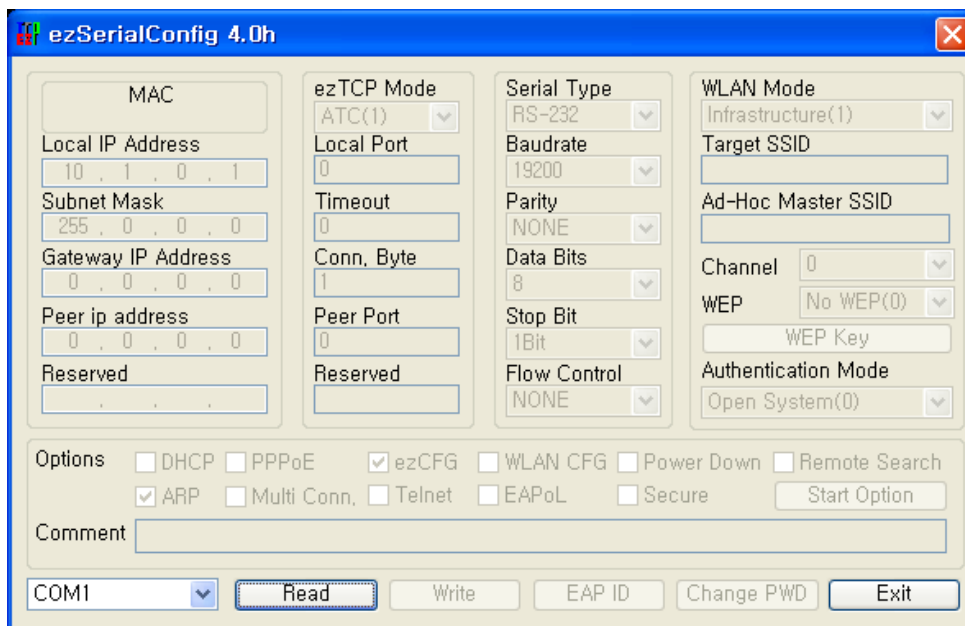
ezSerialConfig 4.0h

MAC

Local IP Address
10 . 1 . 0 . 1

Subnet Mask
255 . 0 . 0 . 0

Gateway IP Address
0 . 0 . 0 . 0

Peer ip address
0 . 0 . 0 . 0

Reserved
. . .

ezTCP Mode
ATC(1)

Local Port
0

Timeout
0

Conn, Byte
1

Peer Port
0

Reserved

Serial Type
RS-232

Baudrate
19200

Parity
NONE

Data Bits
8

Stop Bit
1Bit

Flow Control
NONE

WLAN Mode
Infrastructure(1)

Target SSID

Ad-Hoc Master SSID

Channel 0

WEP No WEP(0)

WEP Key

Authentication Mode
Open System(0)

Options DHCP PPPoE ezCFG WLAN CFG Power Down Remote Search
ARP Multi Conn, Telnet EAPoL Secure Start Option

Comment

COM1 Read Write EAP ID Change PWD Exit